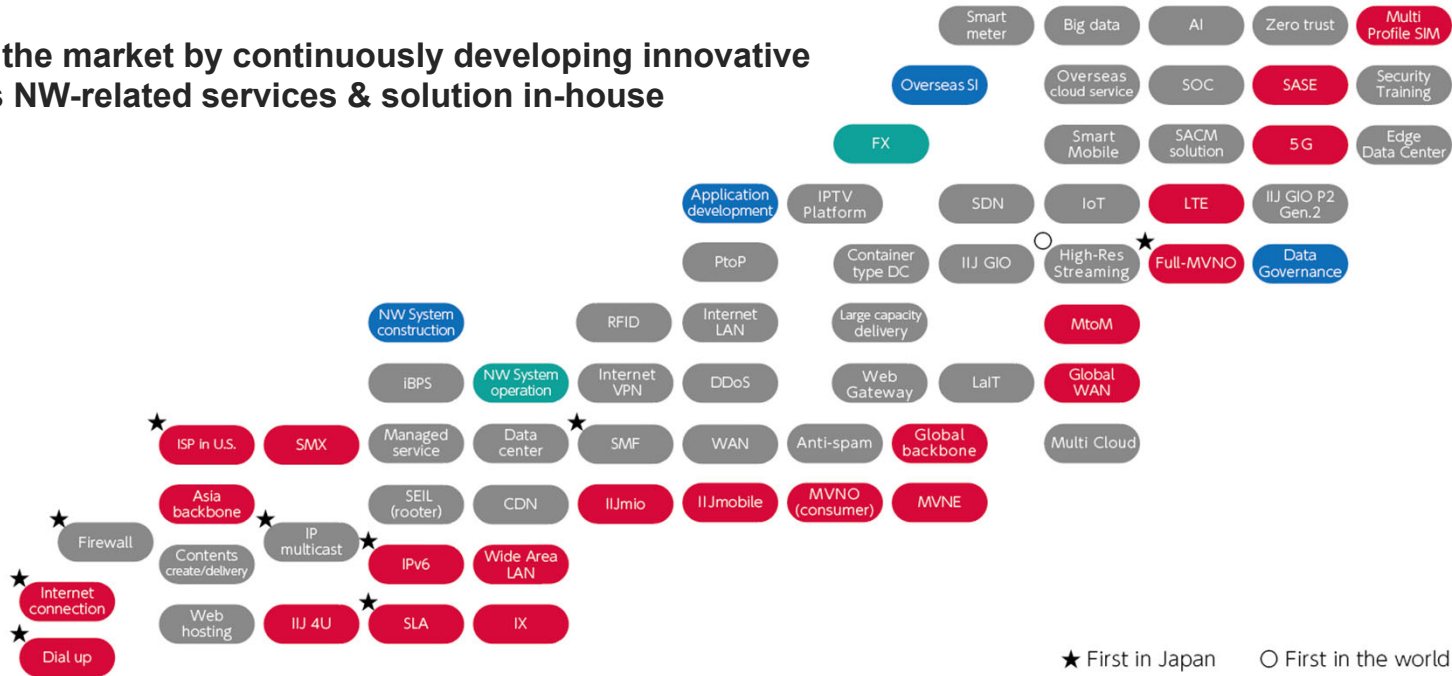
the market by continuously developing innovative
s NW-related services & solution in-house

Smart meter
Big data
AI
Zero trust
Multi Profile SIM
Overseas SI
Overseas cloud service
SOC
SASE
Security Training
FX
Smart Mobile
SACM solution
5G
Edge Data Center
Application development
IPTV Platform
SDN
IoT
LTE
IIJ GIO P2 Gen.2
PtoP
Container type DC
IIJ GIO
○ High-Res Streaming
★ Full-MVNO
Data Governance
NW System construction
RFID
Internet LAN
Large capacity delivery
MtoM
iBPS
NW System operation
Internet VPN
DDoS
Web Gateway
LaIT
Global WAN
★ ISP in U.S.
SMX
Managed service
Data center
★ SMF
WAN
Anti-spam
Global backbone
Multi Cloud
Asia backbone
SEIL (rooter)
CDN
IIJmio
IIJmobile
MVNO (consumer)
MVNE
★ Firewall
Contents create/delivery
★ IP multicast
★ IPv6
Wide Area LAN
★ Internet connection
Web hosting
IIJ 4U
★ SLA
IX
★ Dial up

★ First in Japan
○ First in the world